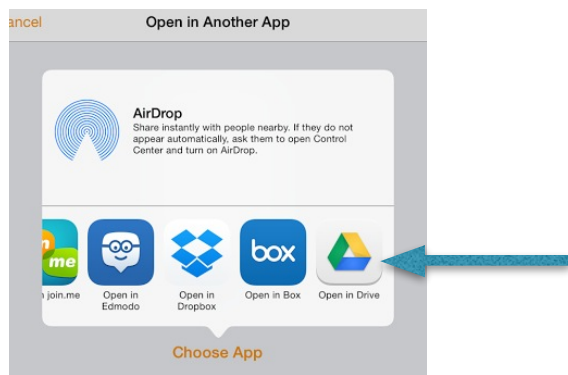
ancel

Open in Another App

AirDrop

Share instantly with people nearby. If they do not appear automatically, ask them to open Control Center and turn on AirDrop.

n me

join.me

Open in Edmodo

Open in Dropbox

box

Open in Box

Open in Drive

Choose App